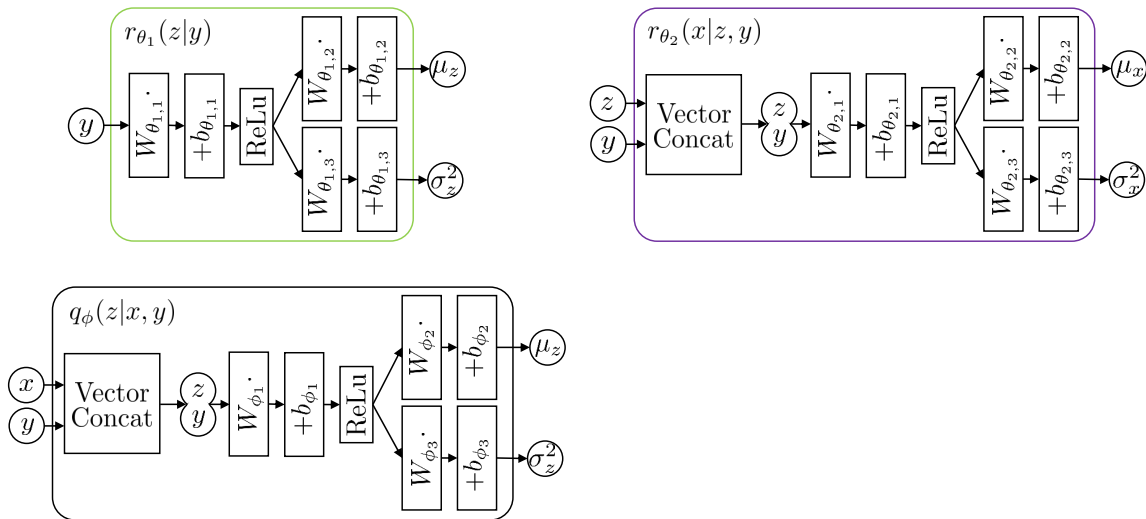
$r_{\theta_1}(z|y)$

$y$ $W_{\theta_{1,1}}\cdot$ $+b_{\theta_{1,1}}$ ReLu $W_{\theta_{1,2}}\cdot$ $+b_{\theta_{1,2}}$ $\mu_z$ $W_{\theta_{1,3}}\cdot$ $+b_{\theta_{1,3}}$ $\sigma_z^2$

$r_{\theta_2}(x|z,y)$

$z$ $y$ Vector Concat $z$ $y$ $W_{\theta_{2,1}}\cdot$ $+b_{\theta_{2,1}}$ ReLu $W_{\theta_{2,2}}\cdot$ $+b_{\theta_{2,2}}$ $\mu_x$ $W_{\theta_{2,3}}\cdot$ $+b_{\theta_{2,3}}$ $\sigma_x^2$

$q_\phi(z|x,y)$

$x$ $y$ Vector Concat $z$ $y$ $W_{\phi_1}\cdot$ $+b_{\phi_1}$ ReLu $W_{\phi_2}\cdot$ $+b_{\phi_2}$ $\mu_z$ $W_{\phi_3}\cdot$ $+b_{\phi_3}$ $\sigma_z^2$